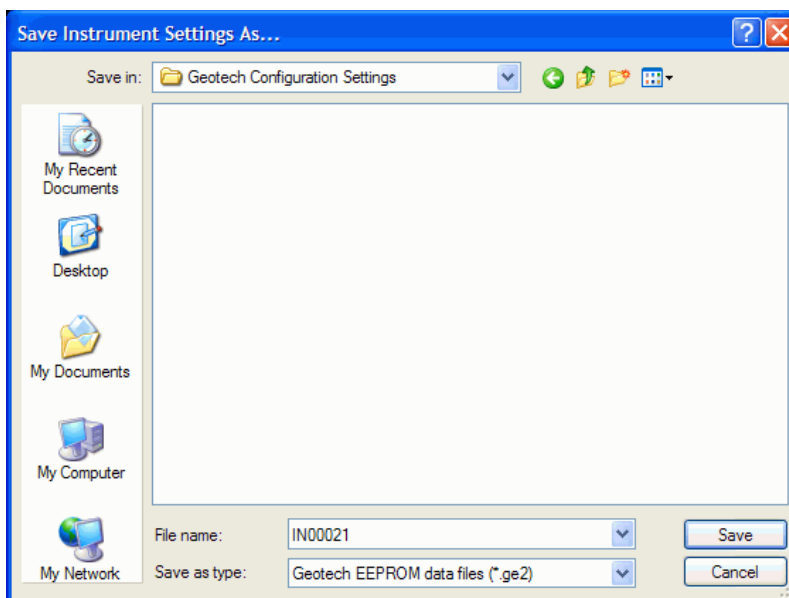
Save Instrument Settings As...

Save in: Geotech Configuration Settings

My Recent Documents

Desktop

My Documents

My Computer

My Network

File name: IN00021

Save as type: Geotech EEPROM data files (*.ge2)

Save

Cancel